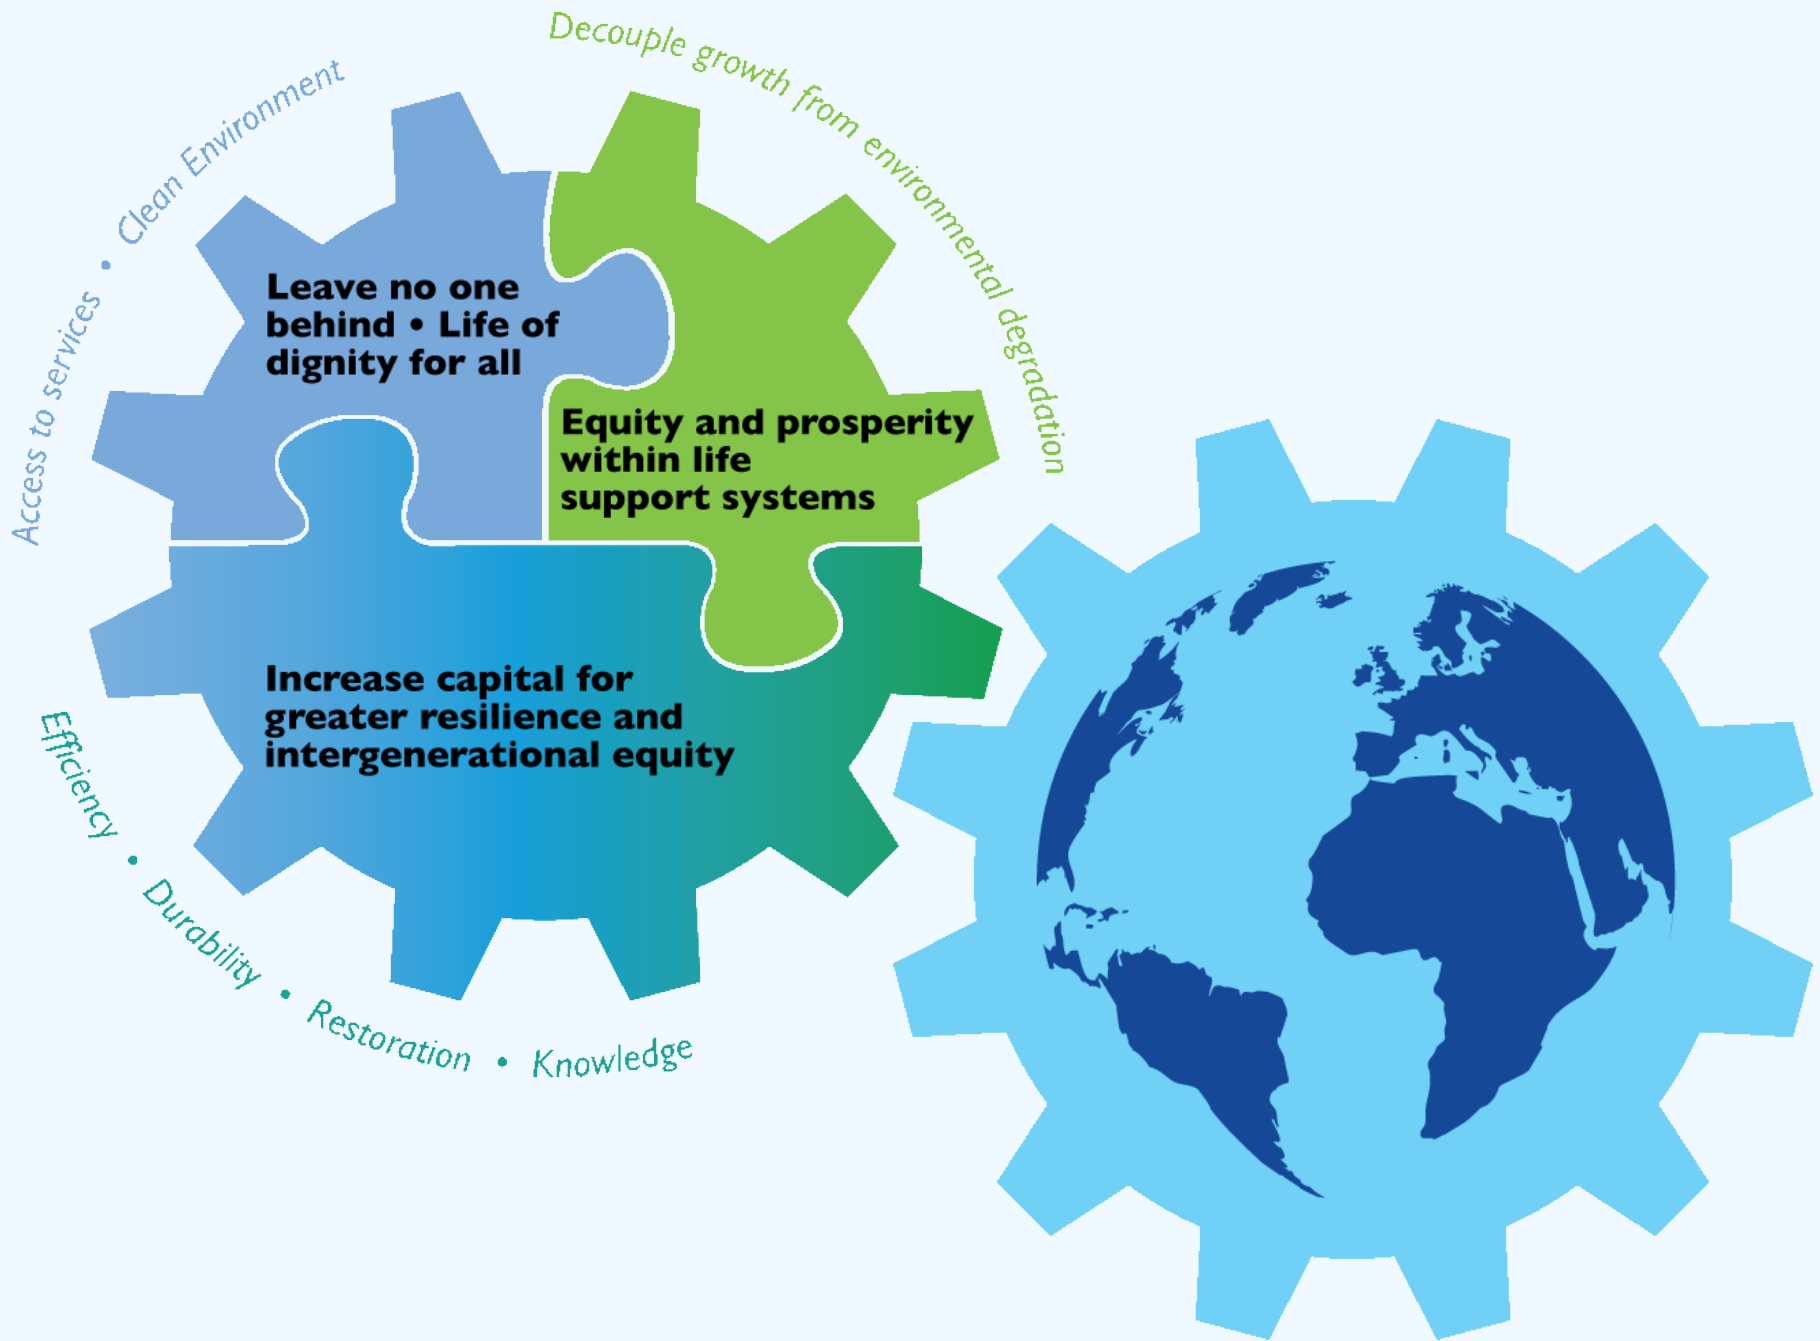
Access to services • Clean Environment

Decouple growth from environmental degradation

Leave no one behind • Life of dignity for all

Equity and prosperity within life support systems

Increase capital for greater resilience and intergenerational equity

Efficiency • Durability • Restoration • Knowledge